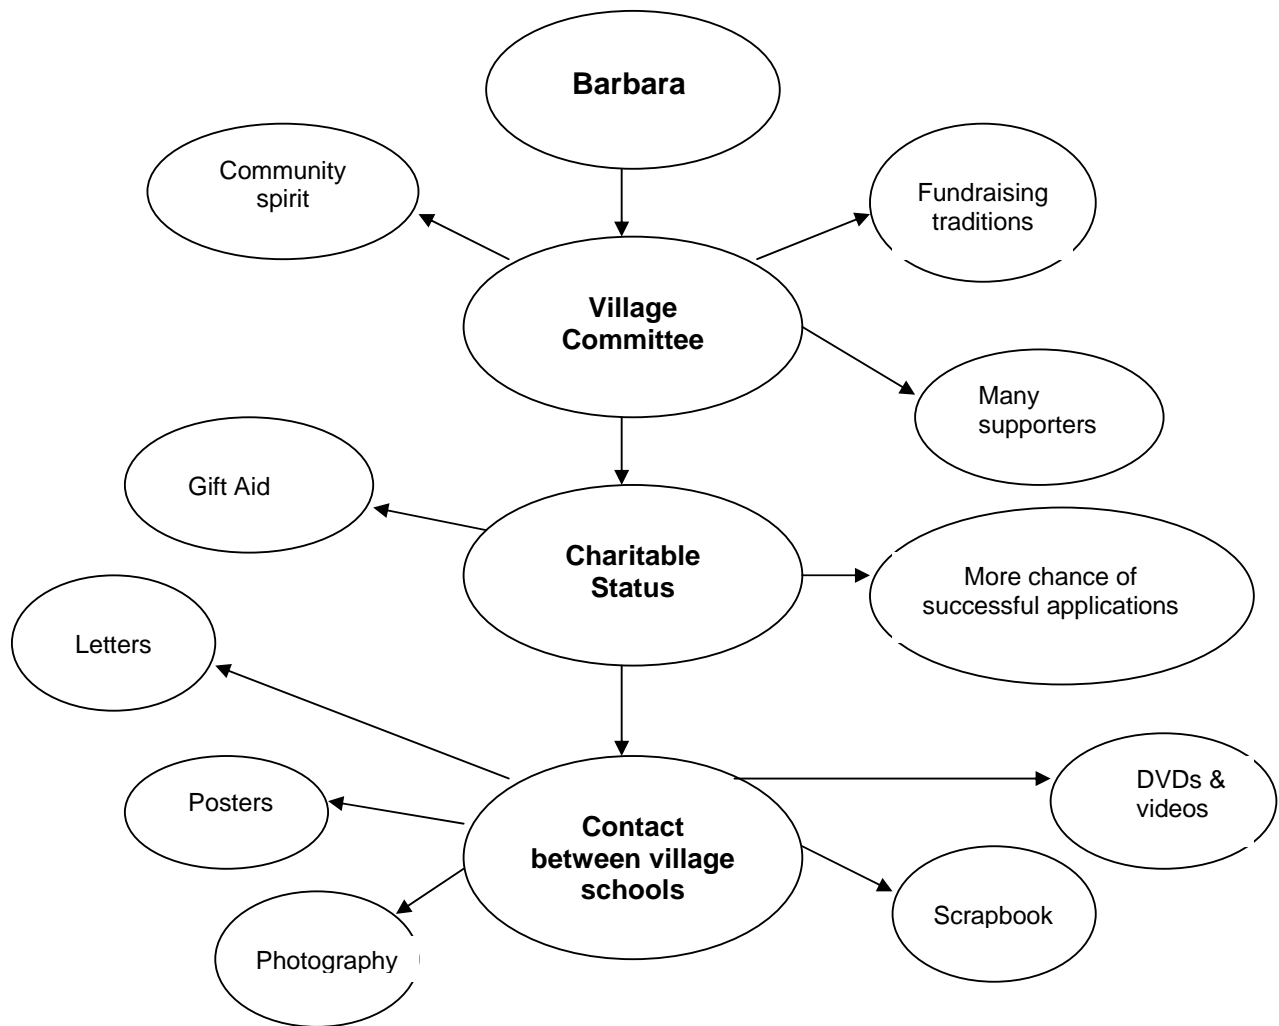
Barbara

Community spirit

Fundraising traditions

Village Committee

Many supporters

Gift Aid

Charitable Status

More chance of successful applications

Letters

Posters

Contact between village schools

DVDs & videos

Scrapbook

Photography